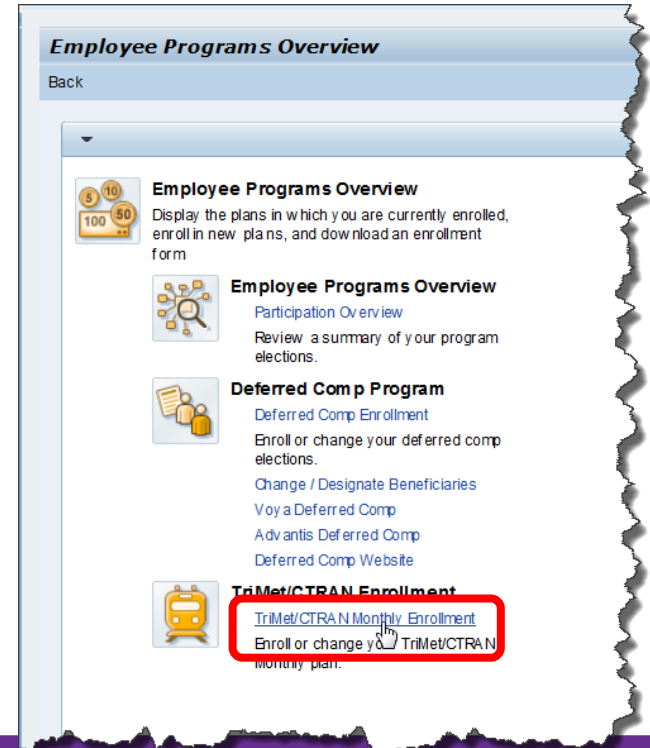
Employee Programs Overview

Back

Employee Programs Overview

Display the plans in which you are currently enrolled, enroll in new plans, and download an enrollment form

Employee Programs Overview

Participation Overview

Review a summary of your program elections.

Deferred Comp Program

Deferred Comp Enrollment

Enroll or change your deferred comp elections.

Change / Designate Beneficiaries

Voya Deferred Comp

Advantis Deferred Comp

Deferred Comp Website

TriMet/CTRAN Enrollment

TriMet/CTRAN Monthly Enrollment

Enroll or change yo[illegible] TriMet/CTRAN Monthly plan.